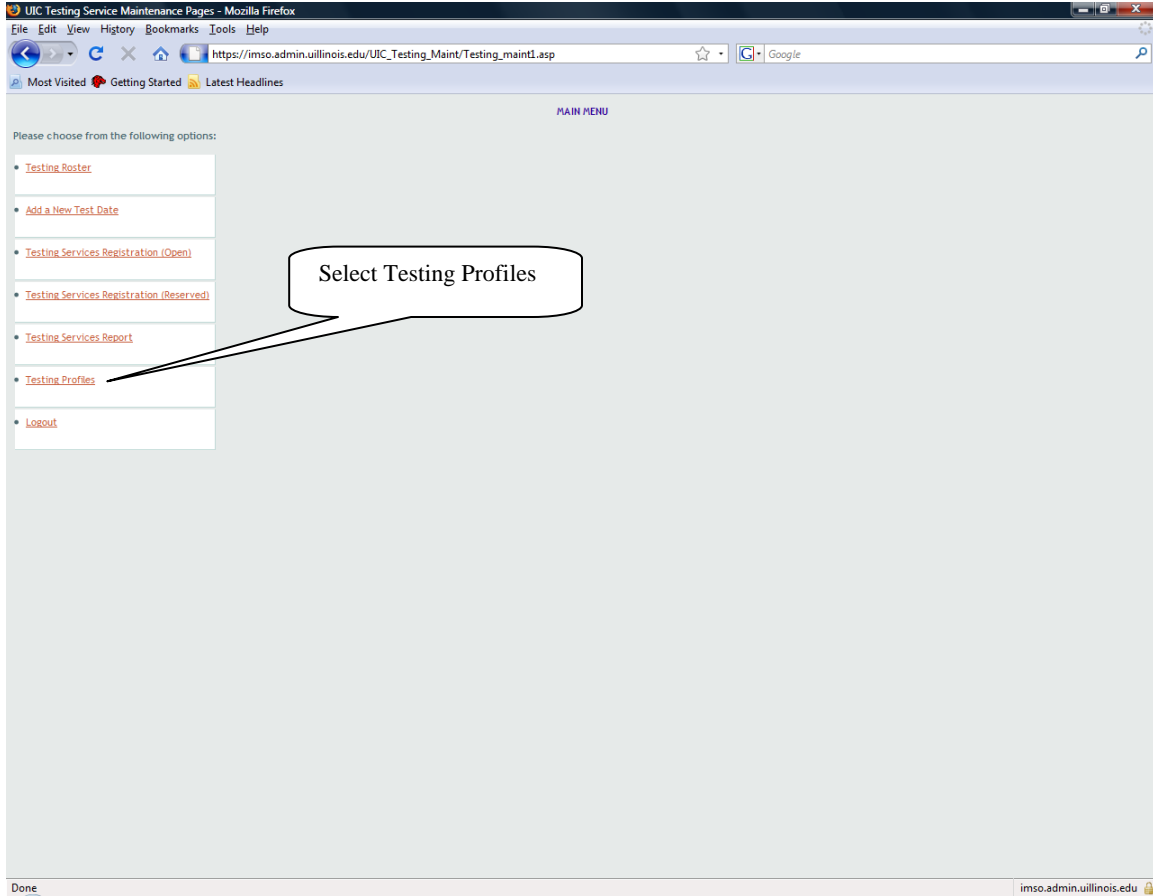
UIC Testing Service Maintenance Pages - Mozilla Firefox

File Edit View History Bookmarks Tools Help

https://imso.admin.uillinois.edu/UIC_Testing_Maint/Testing_maint1.asp

Google

Most Visited Getting Started Latest Headlines

MAIN MENU

Please choose from the following options:

- Testing Roster
- Add a New Test Date
- Testing Services Registration (Open)
- Testing Services Registration (Reserved)
- Testing Services Report
- Testing Profiles
- Logout

Select Testing Profiles

Done

imso.admin.uillinois.edu